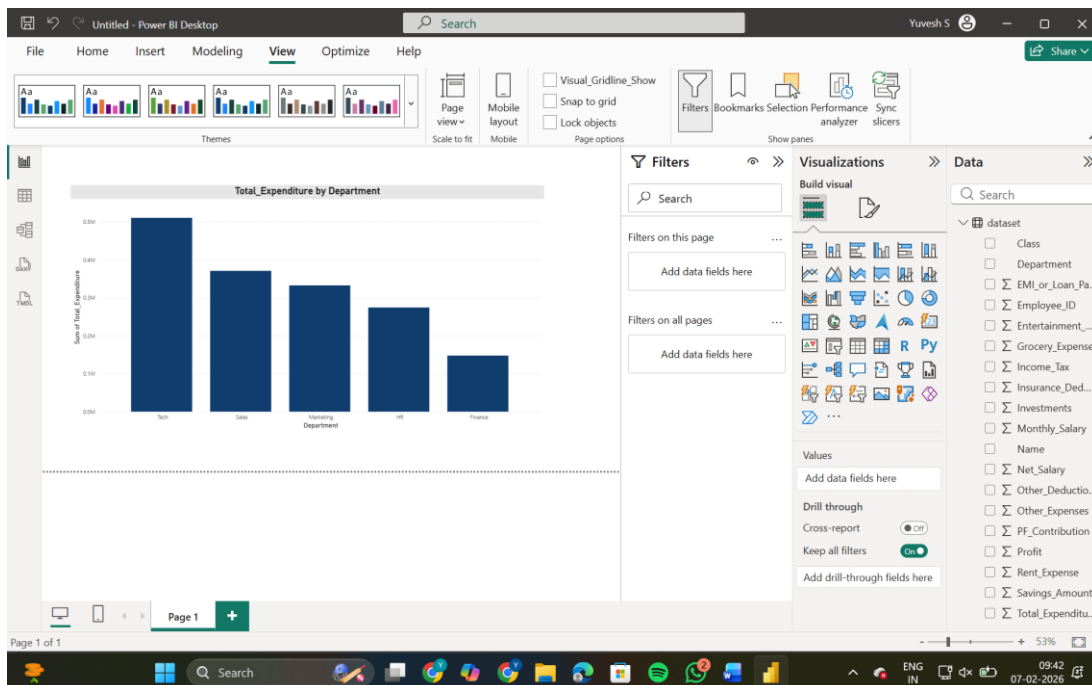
Untitled - Power BI Desktop
Search
Yuvesh S
Share

File Home Insert Modeling View Optimize Help

Aa Aa Aa Aa Aa Aa
Themes
Page view
Scale to fit
Mobile layout
Mobile
Visual_Gridline_Show
Snap to grid
Lock objects
Page options
Filters Bookmarks Selection Performance analyzer Sync slicers
Show panes

Total_Expenditure by Department

| Department | Sum of Total_Expenditure |
|---|---|
| Tech | |
| Sales | |
| Marketing | |
| HR | |
| Finance | |

0.5M
0.4M
0.3M
0.2M
0.1M
0.0M
Sum of Total_Expenditure
Department

Filters
Search
Filters on this page
Add data fields here
Filters on all pages
Add data fields here

Visualizations
Build visual
R Py
Values
Add data fields here
Drill through
Cross-report Off
Keep all filters On
Add drill-through fields here

Data
Search
dataset
Class
Department
Σ EMI_or_Loan_Pa...
Σ Employee_ID
Σ Entertainment_...
Σ Grocery_Expense
Σ Income_Tax
Σ Insurance_Ded...
Σ Investments
Σ Monthly_Salary
Name
Σ Net_Salary
Σ Other_Deductio...
Σ Other_Expenses
Σ PF_Contribution
Σ Profit
Σ Rent_Expense
Σ Savings_Amount
Σ Total_Expenditu...

Page 1
Page 1 of 1
53%

Search
ENG IN
09:42
07-02-2026